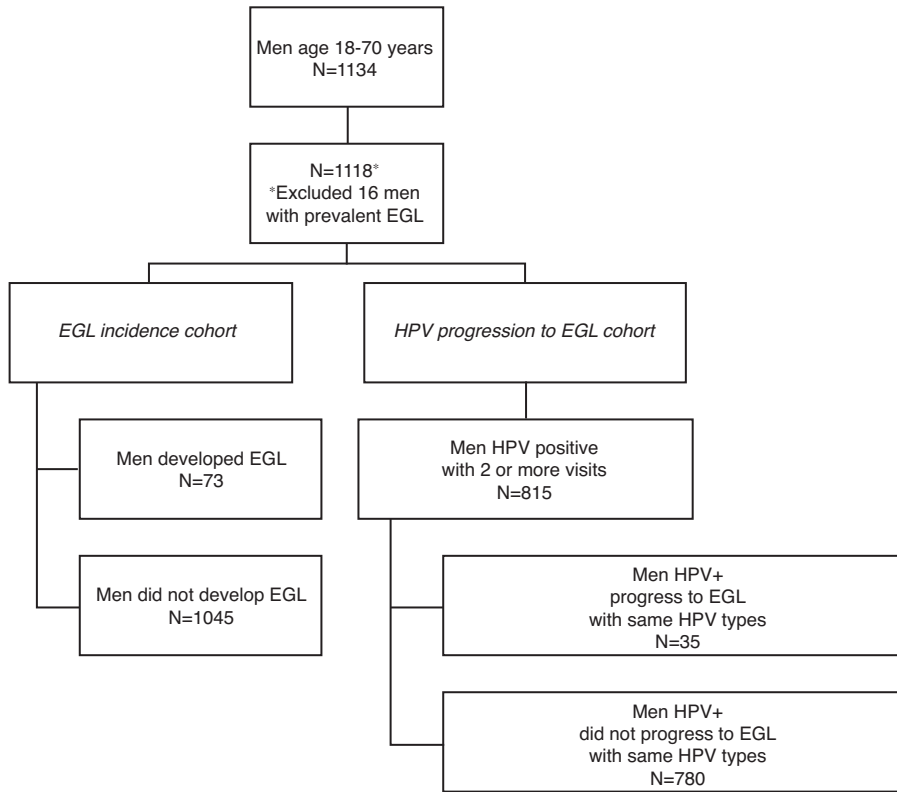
Men age 18-70 years
N=1134

N=1118*
*Excluded 16 men with prevalent EGL

EGL incidence cohort

HPV progression to EGL cohort

Men developed EGL
N=73

Men did not develop EGL
N=1045

Men HPV positive with 2 or more visits
N=815

Men HPV+ progress to EGL with same HPV types
N=35

Men HPV+ did not progress to EGL with same HPV types
N=780